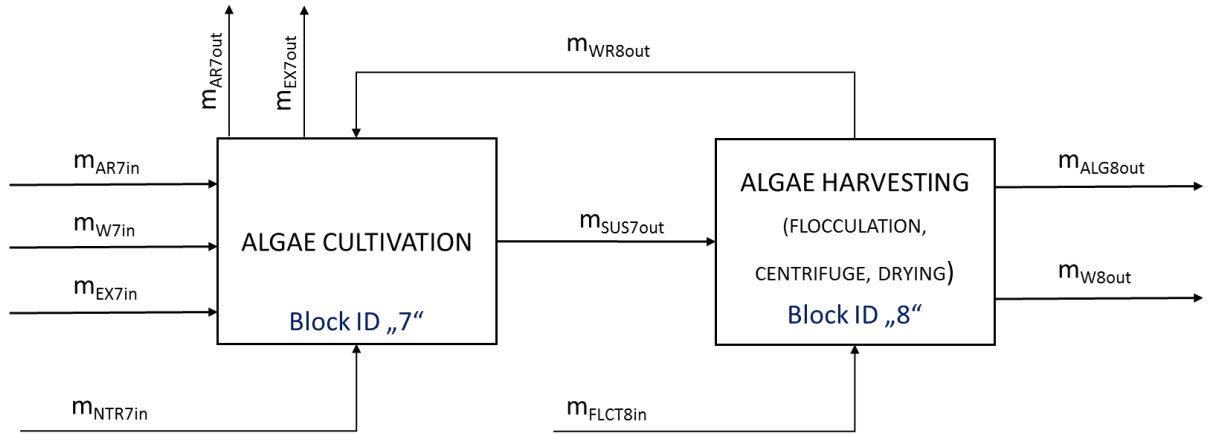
$m_{AR7out}$

$m_{EX7out}$

$m_{WR8out}$

$m_{AR7in}$

$m_{W7in}$

$m_{EX7in}$

ALGAE CULTIVATION

Block ID „7“

$m_{SUS7out}$

ALGAE HARVESTING

(FLOCCULATION, CENTRIFUGE, DRYING)

Block ID „8“

$m_{ALG8out}$

$m_{W8out}$

$m_{NTR7in}$

$m_{FLCT8in}$